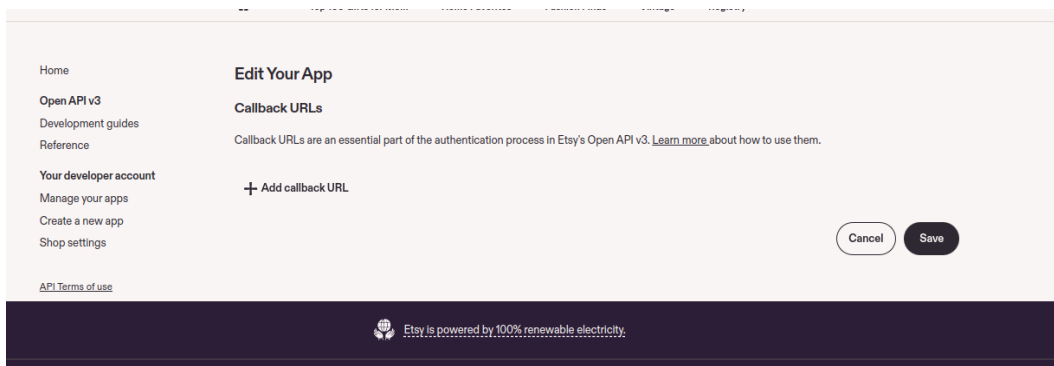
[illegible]

Home

Open API v3

Development guides

Reference

Your developer account

Manage your apps

Create a new app

Shop settings

API Terms of use

Edit Your App

Callback URLs

Callback URLs are an essential part of the authentication process in Etsy's Open API v3. Learn more about how to use them.

+ Add callback URL

Cancel

Save

Etsy is powered by 100% renewable electricity.